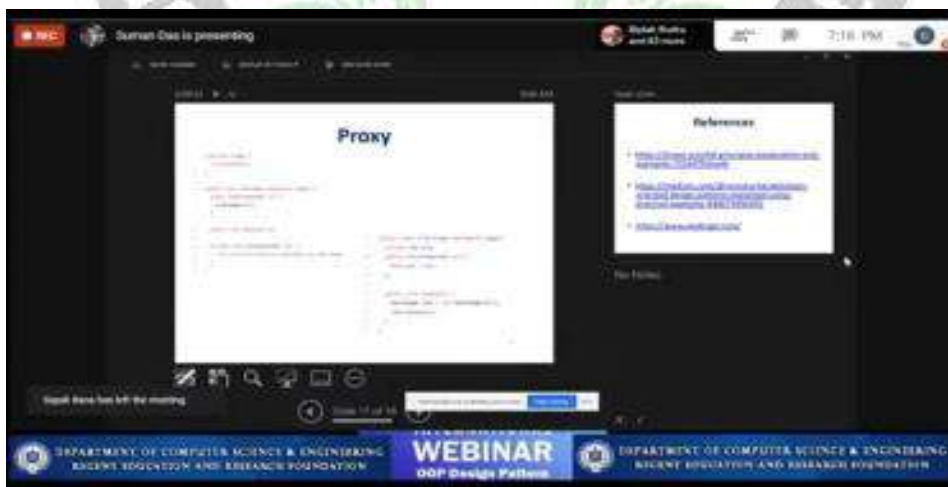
REC

Suman Das is presenting

Biplab Rudra and 83 more

7:16 PM

Proxy

References

No Notes

has left the meeting

Slide 17 of 18

DEPARTMENT OF COMPUTER SCIENCE & ENGINEERING
REGENT EDUCATION AND RESEARCH FOUNDATION

WEBINAR
OOP Design Pattern

DEPARTMENT OF COMPUTER SCIENCE & ENGINEERING
REGENT EDUCATION AND RESEARCH FOUNDATION